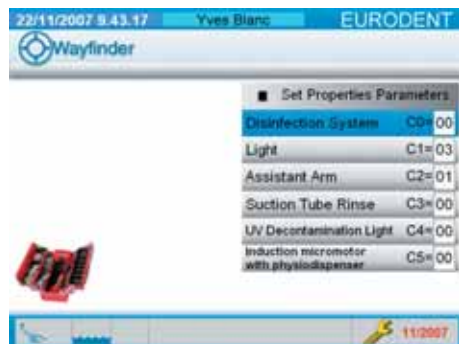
22/11/2007 9.43.17 Yves Blanc EURODENT

Wayfinder

Set Properties Parameters

Disinfection System C0= 00
Light C1= 03
Assistant Arm C2= 01
Suction Tube Rinse C3= 00
UV Decontamination Light C4= 00
Induction micromotor with physiodispenser C5= 00

11/2007